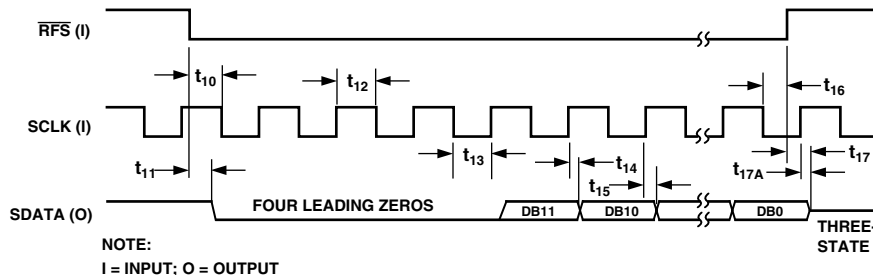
$\overline{\text{RFS}}$ (I)

$t_{10}$

$t_{12}$

$t_{16}$

SCLK (I)

$t_{11}$

$t_{13}$

$t_{14}$

$t_{15}$

$t_{17A}$

$t_{17}$

SDATA (O)

FOUR LEADING ZEROS

DB11

DB10

DB0

THREE-STATE

NOTE:
I = INPUT; O = OUTPUT